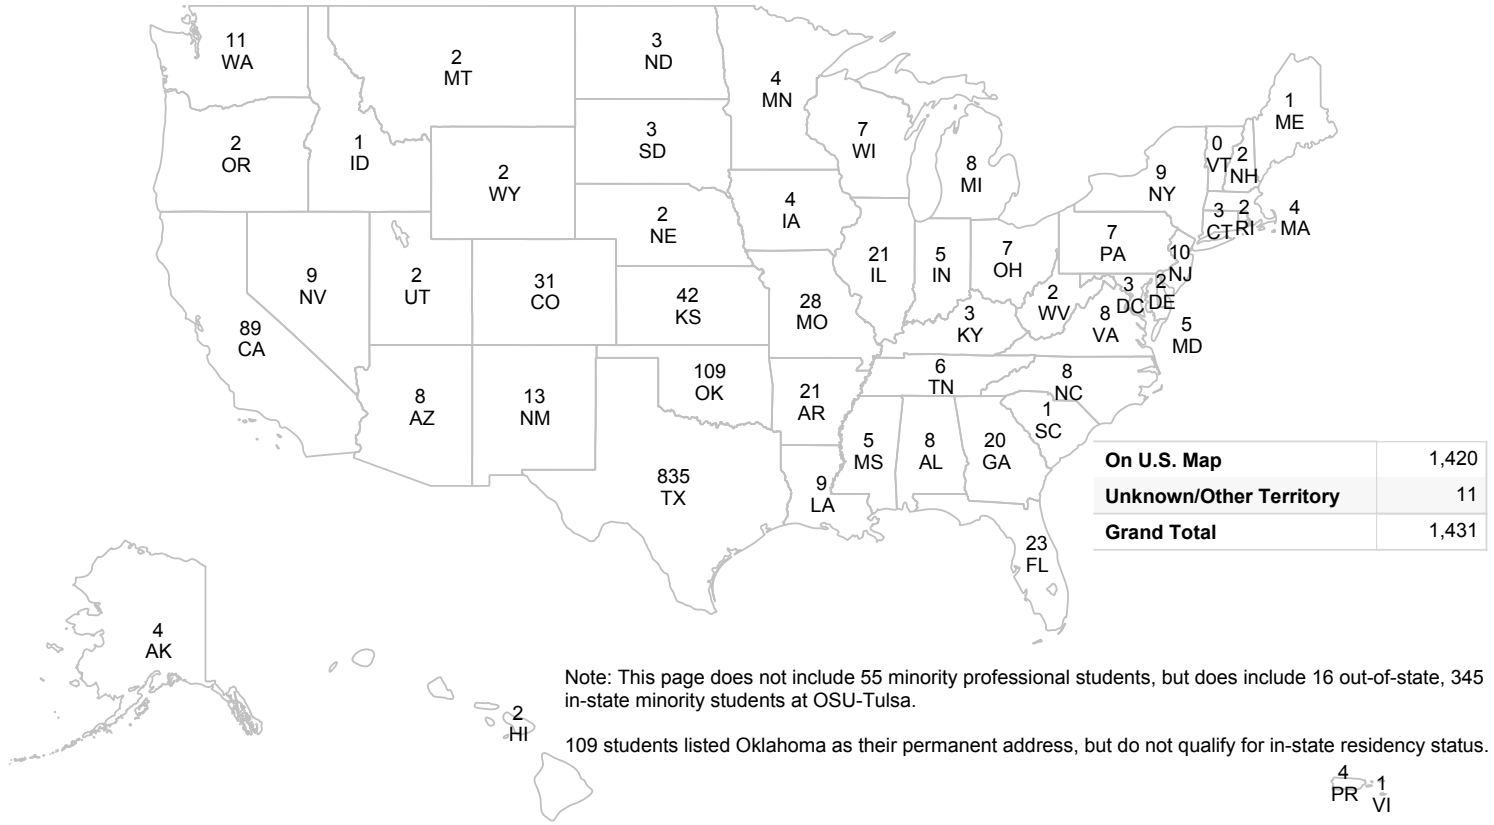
11
WA

2
MT

3
ND

4
MN

1
ME

2
OR

1
ID

3
SD

7
WI

8
MI

0
VT

2
NH

9
NY

2
WY

2
NE

4
IA

3
CT

2
RI

4
MA

7
PA

10
NJ

9
NV

2
UT

31
CO

42
KS

21
IL

5
IN

7
OH

3
DC

2
DE

89
CA

28
MO

2
WV

8
VA

5
MD

3
KY

8
AZ

13
NM

109
OK

21
AR

6
TN

8
NC

1
SC

5
MS

8
AL

20
GA

835
TX

9
LA

23
FL

4
AK

2
HI

4
PR

1
VI

| On U.S. Map | 1,420 |
|---|---|
| Unknown/Other Territory | 11 |
| Grand Total | 1,431 |

Note: This page does not include 55 minority professional students, but does include 16 out-of-state, 345 in-state minority students at OSU-Tulsa.

109 students listed Oklahoma as their permanent address, but do not qualify for in-state residency status.